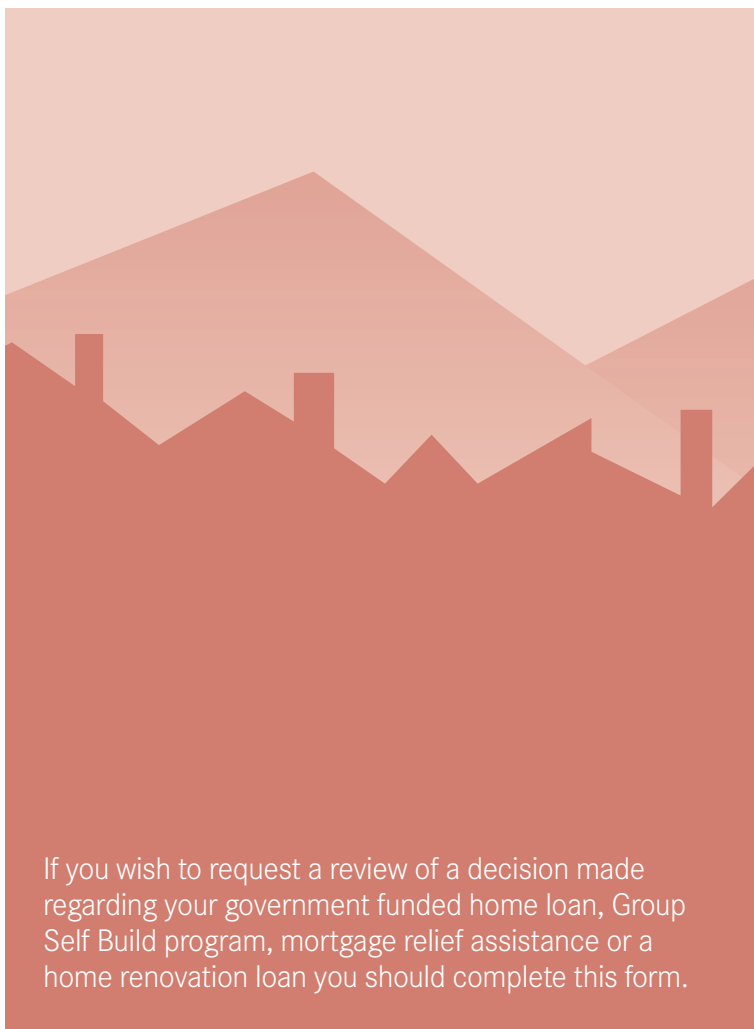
If you wish to request a review of a decision made regarding your government funded home loan, Group Self Build program, mortgage relief assistance or a home renovation loan you should complete this form.